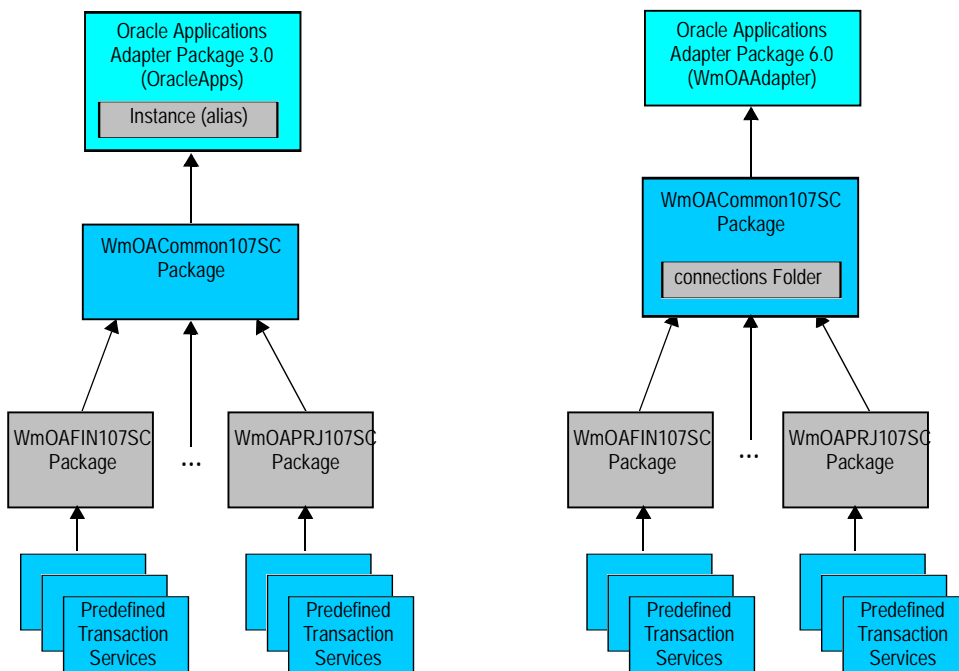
Oracle Applications Adapter Package 3.0 (OracleApps)

Instance (alias)

WmOACommon107SC Package

WmOAFIN107SC Package

...

WmOAPRJ107SC Package

Predefined Transaction Services

Predefined Transaction Services

Oracle Applications Adapter Package 6.0 (WmOAAdapter)

WmOACommon107SC Package

connections Folder

WmOAFIN107SC Package

...

WmOAPRJ107SC Package

Predefined Transaction Services

Predefined Transaction Services